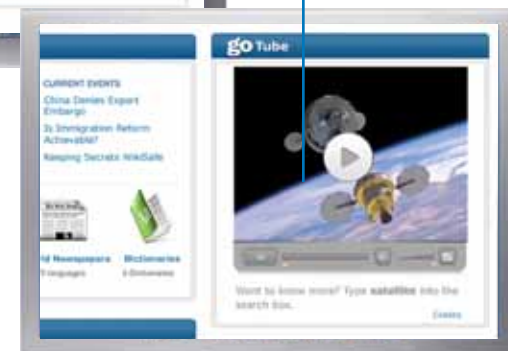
CURRENT EVENTS

China Denies Export Embargo

Is Immigration Reform Achievable?

Keeping Secrets WikiSafe

ld Newspapers
7 languages

Dictionaries
3 Dictionaries

go Tube

Want to know more? Type satellite into the search box.

Credits